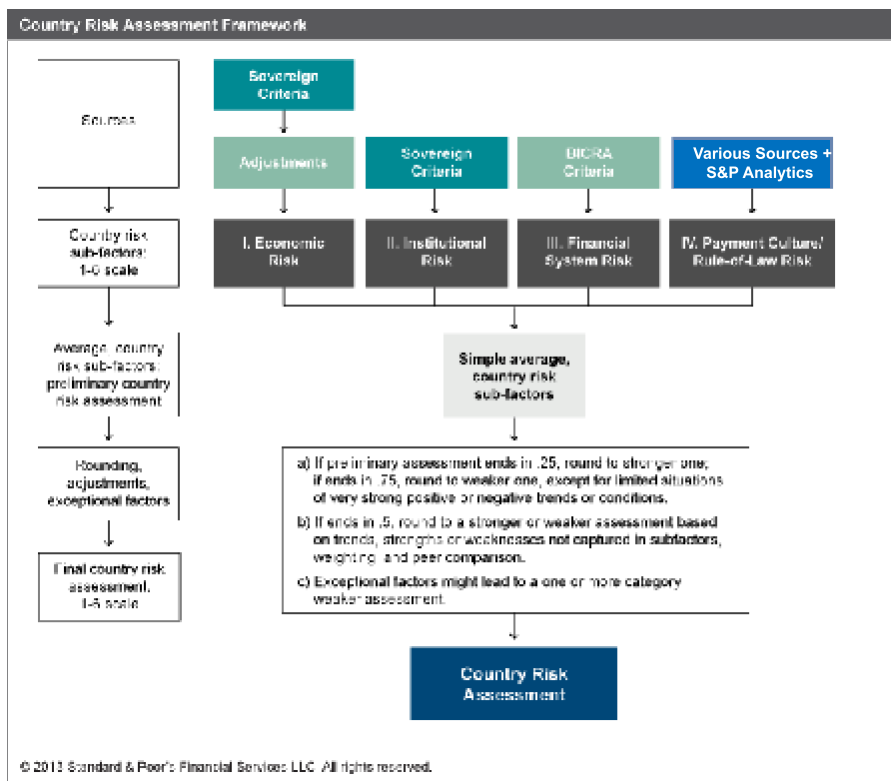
Country Risk Assessment Framework

Sources

Country risk sub-factors: 1-6 scale

Average country risk sub-factors: preliminary country risk assessment

Rounding, adjustments, exceptional factors

Final country risk assessment, 1-6 scale

Sovereign Criteria

Adjustments

Sovereign Criteria

BICRA Criteria

Various Sources + S&P Analytics

I. Economic Risk

II. Institutional Risk

III. Financial System Risk

IV. Payment Culture/ Rule-of-Law Risk

Simple average, country risk sub-factors

a) If preliminary assessment ends in .25, round to stronger one; if ends in .75, round to weaker one, except for limited situations of very strong positive or negative trends or conditions.

b) If ends in .5, round to a stronger or weaker assessment based on trends, strengths or weaknesses not captured in subfactors, weighting, and peer comparison.

c) Exceptional factors might lead to a one or more category weaker assessment.

Country Risk Assessment

© 2013 Standard & Poor's Financial Services LLC. All rights reserved.